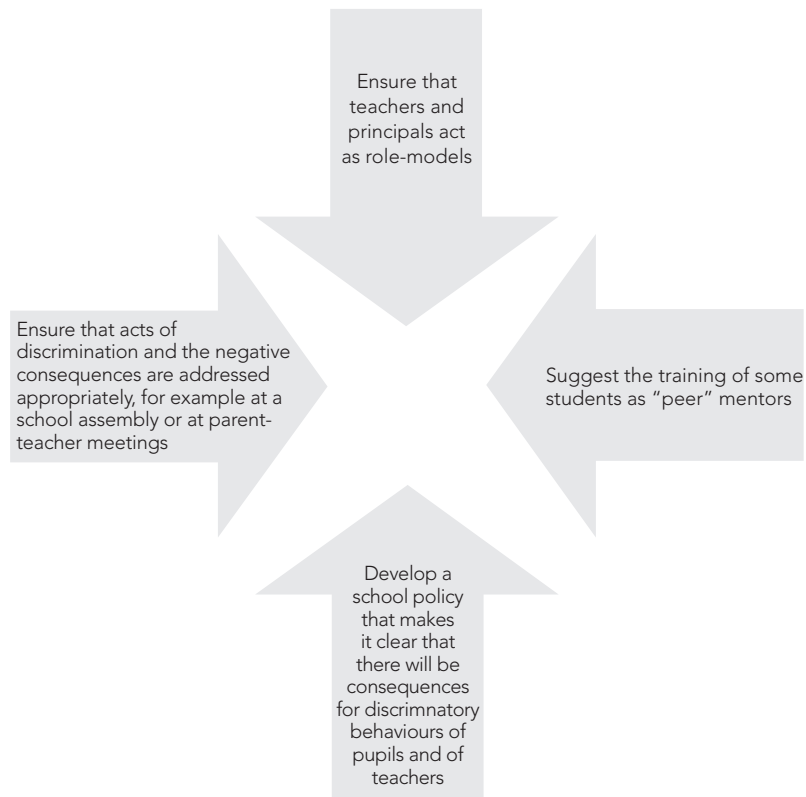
Ensure that teachers and principals act as role-models

Ensure that acts of discrimination and the negative consequences are addressed appropriately, for example at a school assembly or at parent-teacher meetings

Suggest the training of some students as "peer" mentors

Develop a school policy that makes it clear that there will be consequences for discrimnatory behaviours of pupils and of teachers